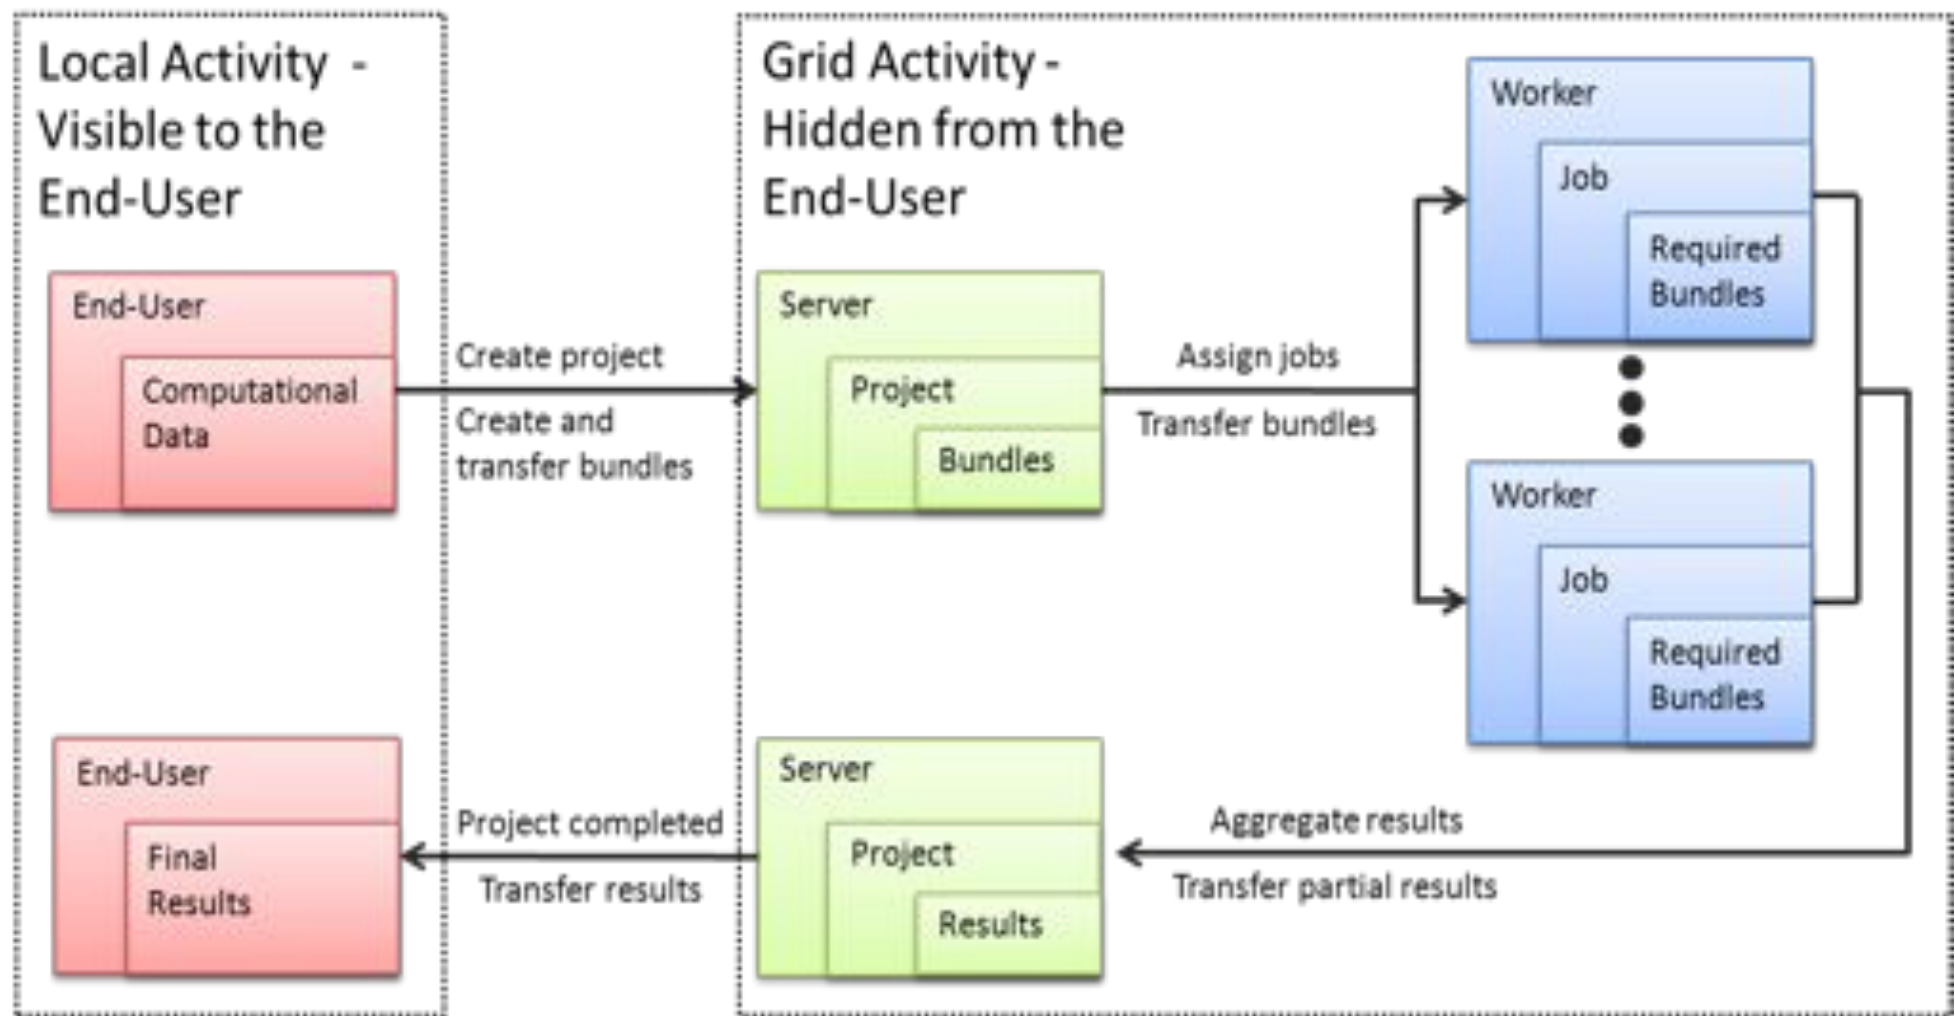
Local Activity - Visible to the End-User

End-User

Computational Data

Create project

Create and transfer bundles

Grid Activity - Hidden from the End-User

Server

Project

Bundles

Assign jobs

Transfer bundles

Worker

Job

Required Bundles

Worker

Job

Required Bundles

End-User

Final Results

Project completed

Transfer results

Server

Project

Results

Aggregate results

Transfer partial results